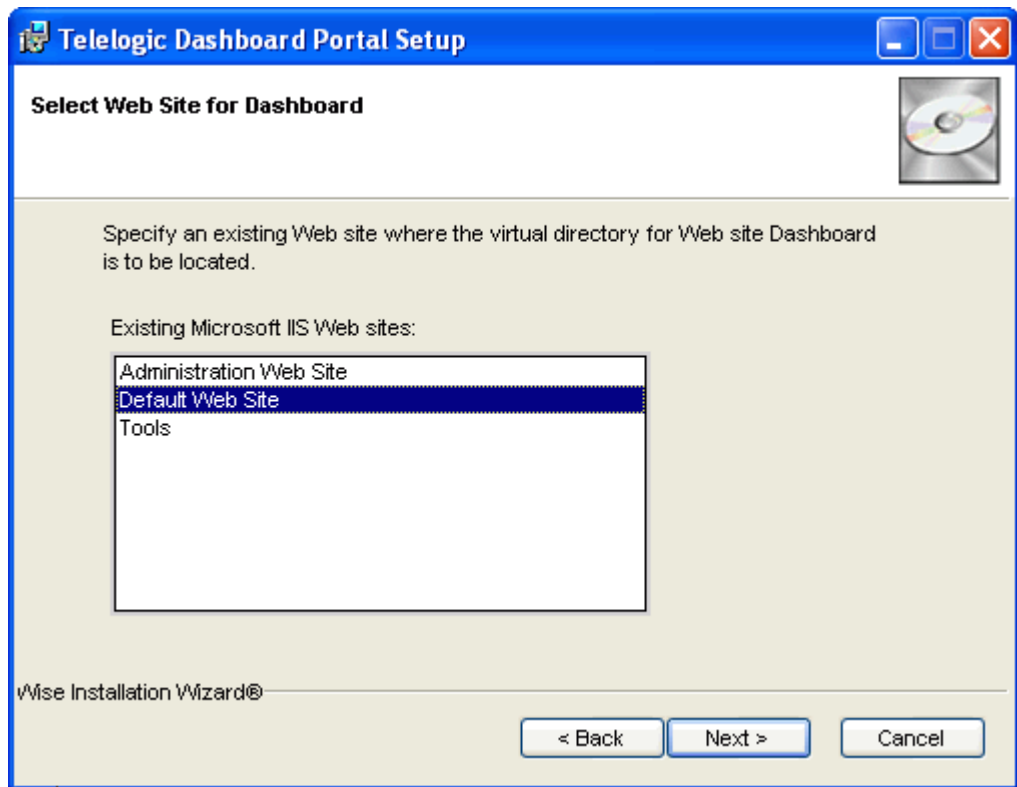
Telelogic Dashboard Portal Setup

Select Web Site for Dashboard

Specify an existing Web site where the virtual directory for Web site Dashboard is to be located.

Existing Microsoft IIS Web sites:

Administration Web Site
Default Web Site
Tools

Wise Installation Wizard®

< Back
Next >
Cancel